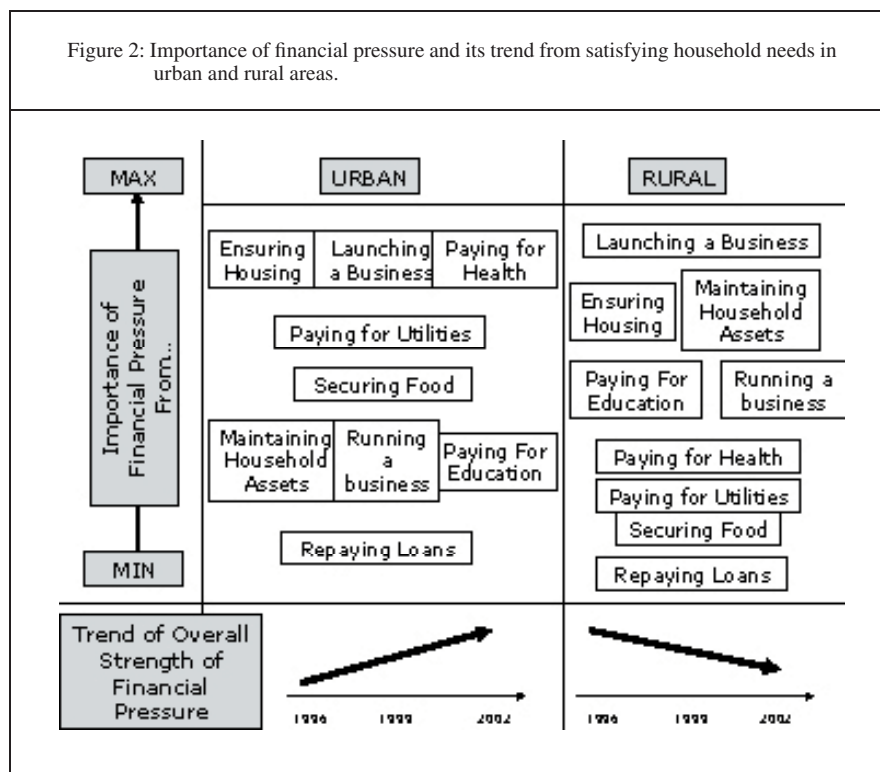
Figure 2: Importance of financial pressure and its trend from satisfying household needs in urban and rural areas.

MAX

Importance of Financial Pressure From...

MIN

URBAN

Ensuring Housing

Launching a Business

Paying for Health

Paying for Utilities

Securing Food

Maintaining Household Assets

Running a business

Paying For Education

Repaying Loans

RURAL

Launching a Business

Ensuring Housing

Maintaining Household Assets

Paying For Education

Running a business

Paying for Health

Paying for Utilities

Securing Food

Repaying Loans

Trend of Overall Strength of Financial Pressure

1996 1999 2002

1996 1999 2002